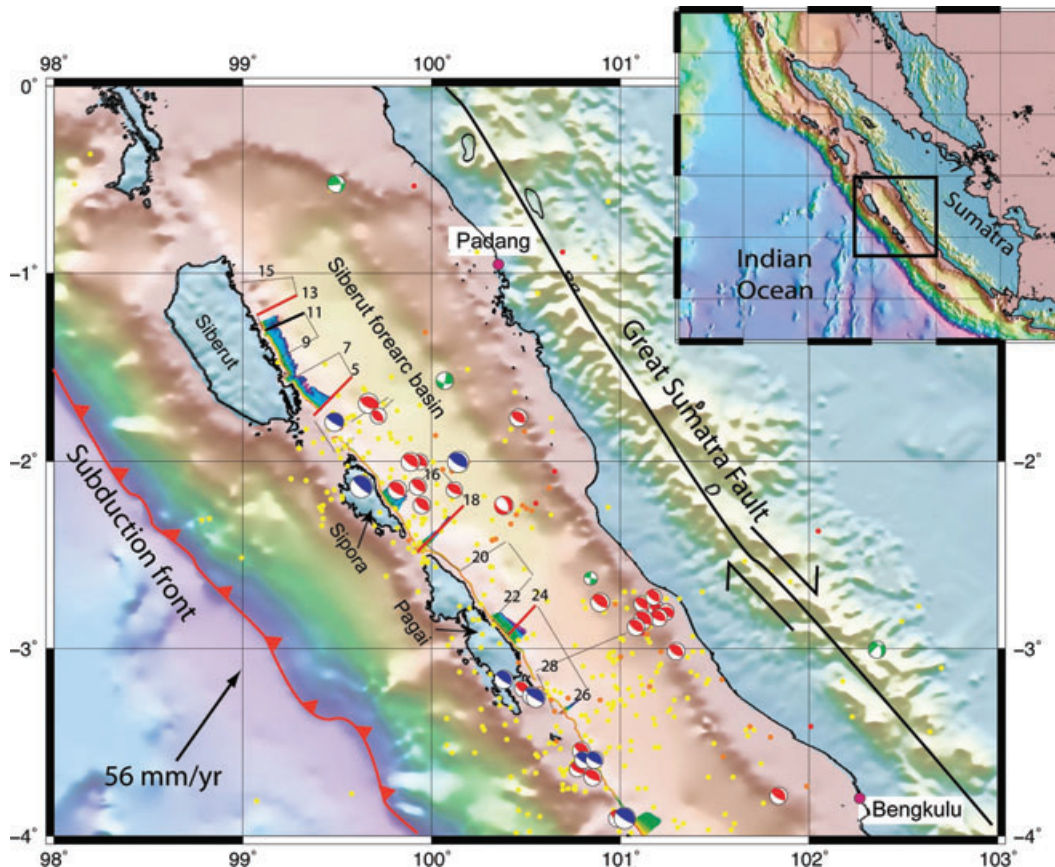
98° 99° 100° 101°

0°

-1°

-2°

-3°

-4°

98° 99° 100° 101° 102° 103°

-2°

-3°

-4°

Indian Ocean

Sumatra

Padang

Siberut forearc basin

Siberut

15

13

11

9

7

5

16

18

20

22

24

28

26

Sipora

Pagai

Great Sumatra Fault

Subduction front

56 mm/yr

Bengkulu